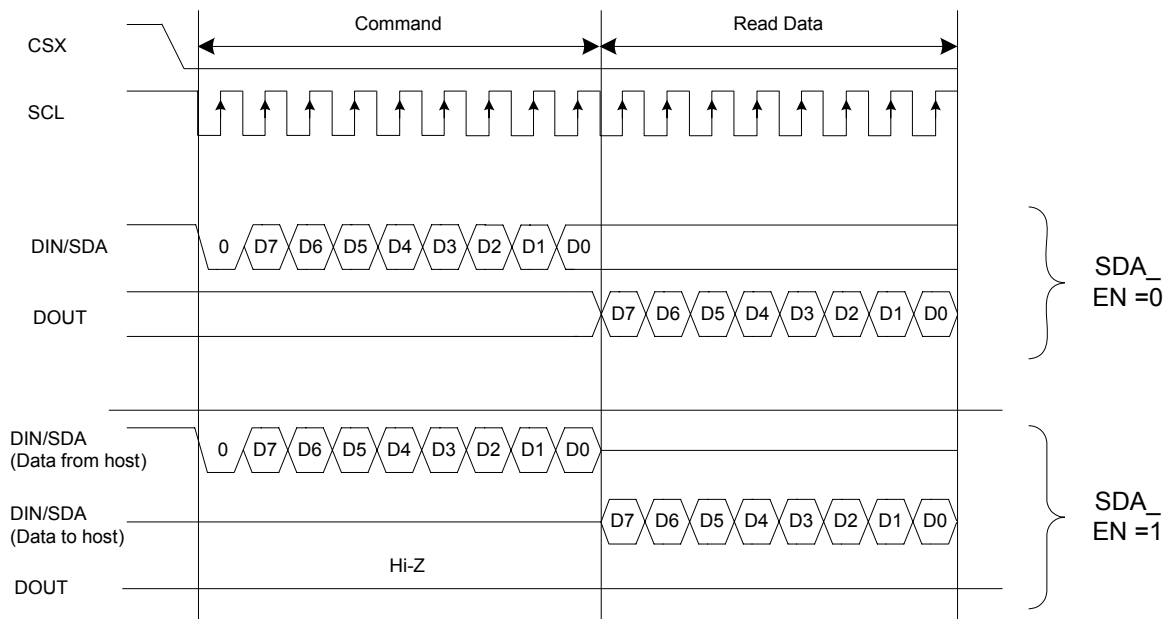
Command

Read Data

CSX

SCL

DIN/SDA

0 D7 D6 D5 D4 D3 D2 D1 D0

DOUT

D7 D6 D5 D4 D3 D2 D1 D0

SDA_ EN =0

DIN/SDA (Data from host)

0 D7 D6 D5 D4 D3 D2 D1 D0

DIN/SDA (Data to host)

D7 D6 D5 D4 D3 D2 D1 D0

Hi-Z

DOUT

SDA_ EN =1